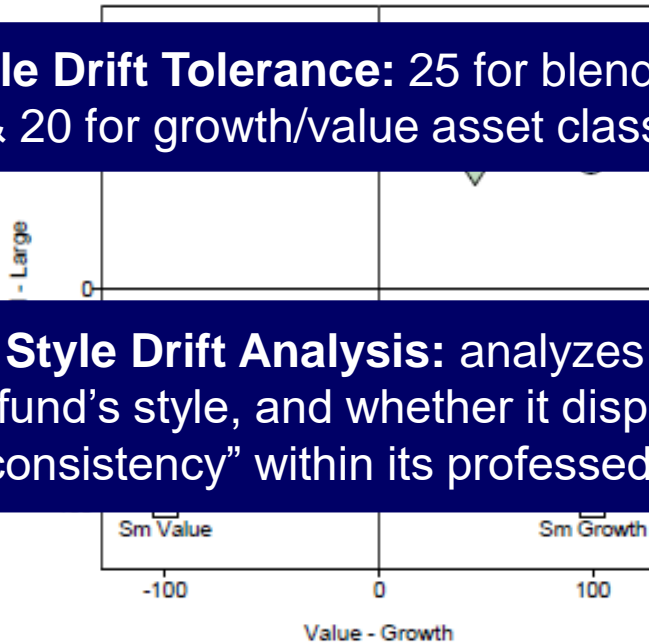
le Drift Tolerance: 25 for blend
& 20 for growth/value asset class

- Large

0

Style Drift Analysis: analyzes
fund's style, and whether it disp
consistency" within its professed

Sm Value

Sm Growth

-100

0

100

Value - Growth